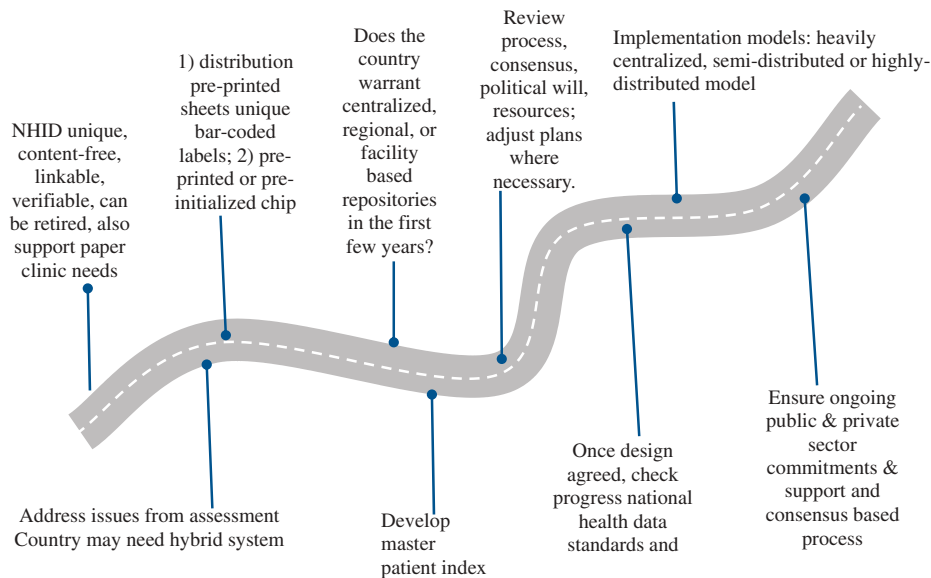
NHID unique, content-free, linkable, verifiable, can be retired, also support paper clinic needs

1) distribution pre-printed sheets unique bar-coded labels; 2) pre-printed or pre-initialized chip

Does the country warrant centralized, regional, or facility based repositories in the first few years?

Review process, consensus, political will, resources; adjust plans where necessary.

Implementation models: heavily centralized, semi-distributed or highly-distributed model

Address issues from assessment Country may need hybrid system

Develop master patient index

Once design agreed, check progress national health data standards and

Ensure ongoing public & private sector commitments & support and consensus based process